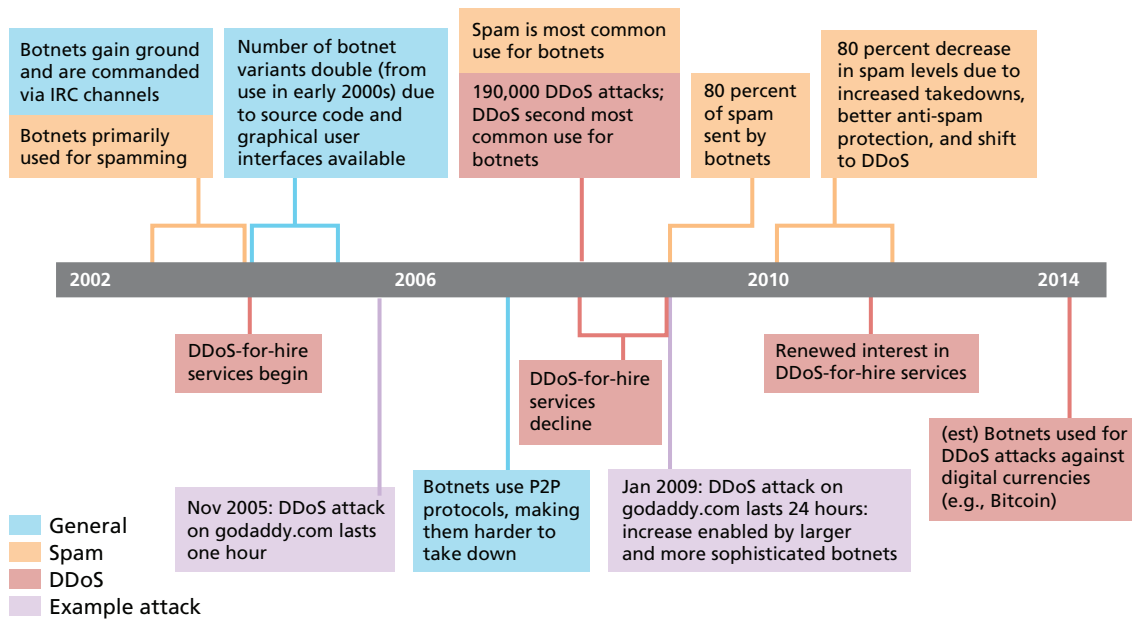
Botnets gain ground and are commanded via IRC channels

Botnets primarily used for spamming

Number of botnet variants double (from use in early 2000s) due to source code and graphical user interfaces available

Spam is most common use for botnets

190,000 DDoS attacks; DDoS second most common use for botnets

80 percent of spam sent by botnets

80 percent decrease in spam levels due to increased takedowns, better anti-spam protection, and shift to DDoS

2002

2006

2010

2014

DDoS-for-hire services begin

DDoS-for-hire services decline

Renewed interest in DDoS-for-hire services

(est) Botnets used for DDoS attacks against digital currencies (e.g., Bitcoin)

Nov 2005: DDoS attack on godaddy.com lasts one hour

Botnets use P2P protocols, making them harder to take down

Jan 2009: DDoS attack on godaddy.com lasts 24 hours: increase enabled by larger and more sophisticated botnets

General
Spam
DDoS
Example attack